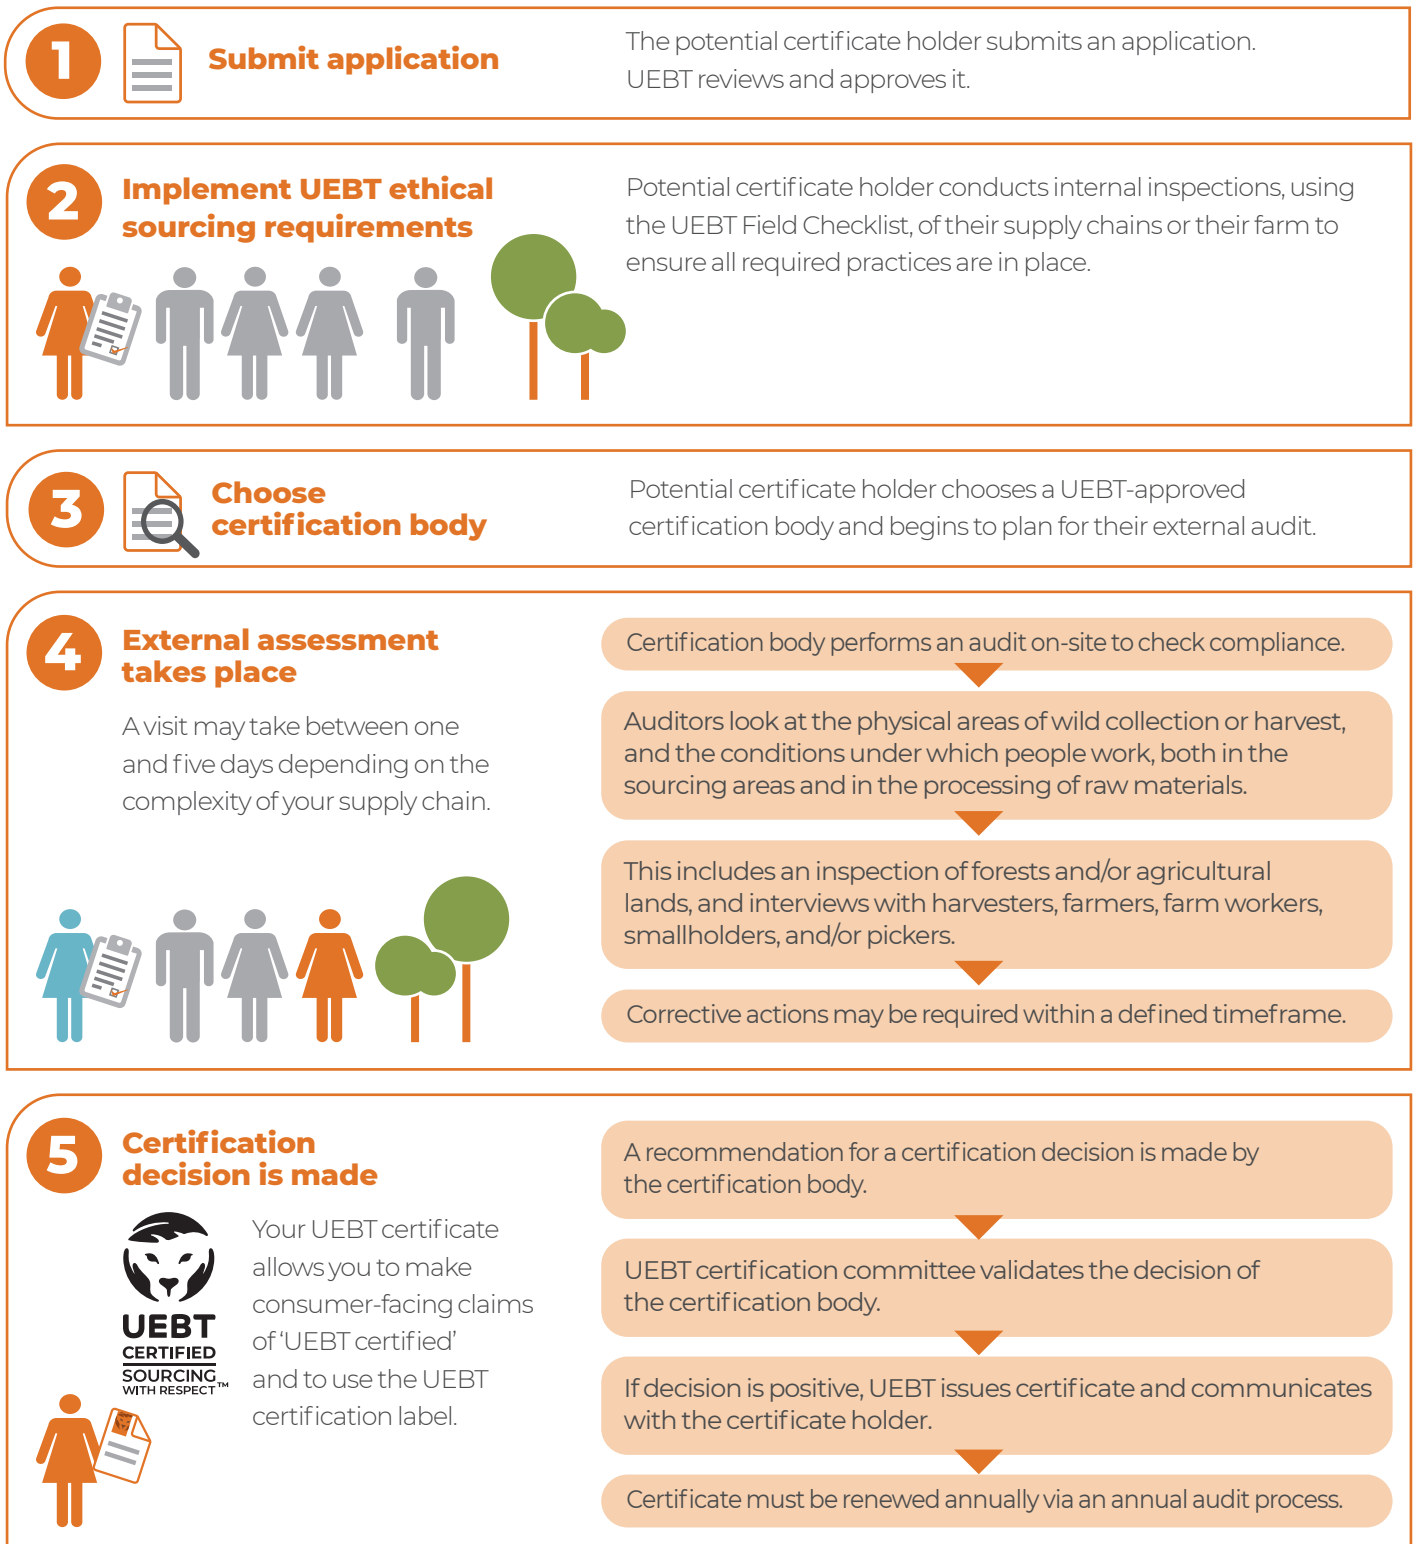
1 Submit application

The potential certificate holder submits an application. UEBT reviews and approves it.

2 Implement UEBT ethical sourcing requirements

Potential certificate holder conducts internal inspections, using the UEBT Field Checklist, of their supply chains or their farm to ensure all required practices are in place.

3 Choose certification body

Potential certificate holder chooses a UEBT-approved certification body and begins to plan for their external audit.

4 External assessment takes place

A visit may take between one and five days depending on the complexity of your supply chain.

Certification body performs an audit on-site to check compliance.

Auditors look at the physical areas of wild collection or harvest, and the conditions under which people work, both in the sourcing areas and in the processing of raw materials.

This includes an inspection of forests and/or agricultural lands, and interviews with harvesters, farmers, farm workers, smallholders, and/or pickers.

Corrective actions may be required within a defined timeframe.

5 Certification decision is made

UEBT CERTIFIED SOURCING WITH RESPECT™

Your UEBT certificate allows you to make consumer-facing claims of 'UEBT certified' and to use the UEBT certification label.

A recommendation for a certification decision is made by the certification body.

UEBT certification committee validates the decision of the certification body.

If decision is positive, UEBT issues certificate and communicates with the certificate holder.

Certificate must be renewed annually via an annual audit process.